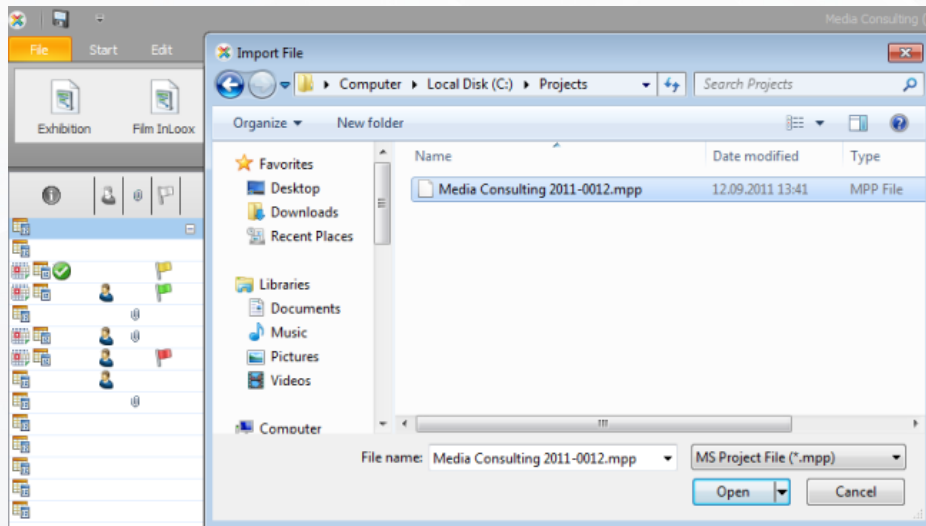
Media Consulting (

File Start Edit

Exhibition Film InLoox

Import File

Computer ▸ Local Disk (C:) ▸ Projects

Search Projects

Organize ▾ New folder

Favorites
Desktop
Downloads
Recent Places

Libraries
Documents
Music
Pictures
Videos

Computer

| Name | Date modified | Type |
|---|---|---|
| Media Consulting 2011-0012.mpp | 12.09.2011 13:41 | MPP File |

File name: Media Consulting 2011-0012.mpp

MS Project File (*.mpp)

Open

Cancel